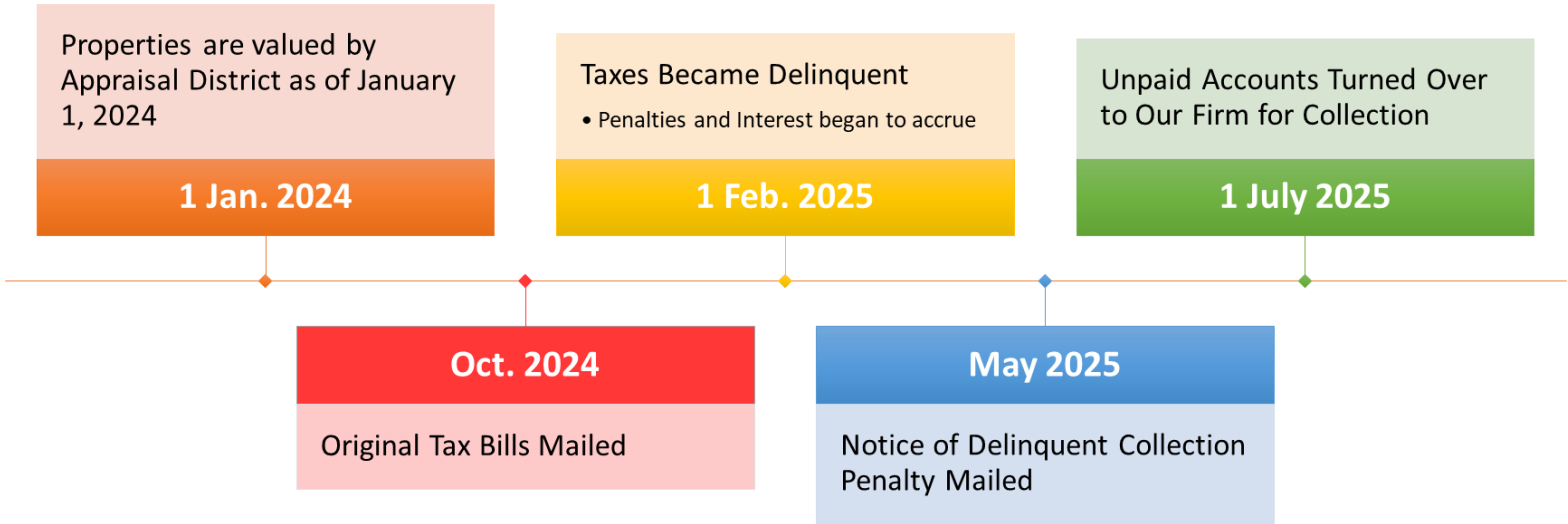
Properties are valued by Appraisal District as of January 1, 2024

1 Jan. 2024

Oct. 2024

Original Tax Bills Mailed

Taxes Became Delinquent

• Penalties and Interest began to accrue

1 Feb. 2025

May 2025

Notice of Delinquent Collection Penalty Mailed

Unpaid Accounts Turned Over to Our Firm for Collection

1 July 2025